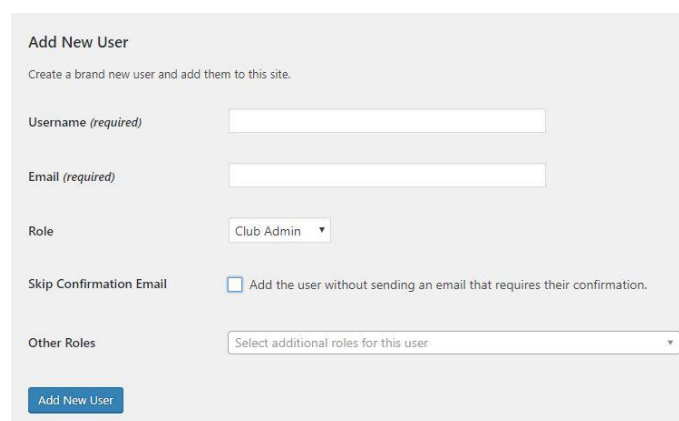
Add New User

Create a brand new user and add them to this site.

Username *(required)*

Email *(required)*

Role

Club Admin ▼

Skip Confirmation Email

Add the user without sending an email that requires their confirmation.

Other Roles

Select additional roles for this user

Add New User